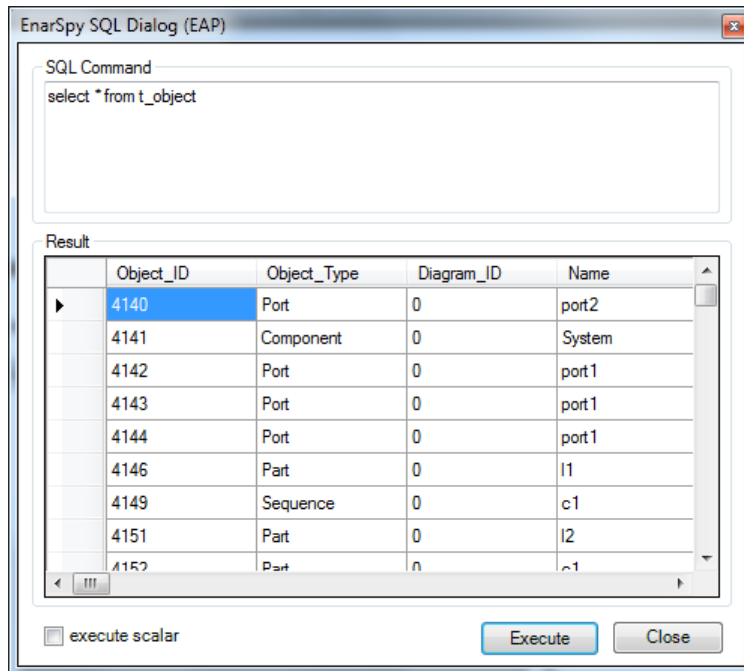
EnarSpy SQL Dialog (EAP)

SQL Command

select * from t_object

Result

| Object_ID | Object_Type | Diagram_ID | Name |
|---|---|---|---|
| 4140 | Port | 0 | port2 |
| 4141 | Component | 0 | System |
| 4142 | Port | 0 | port1 |
| 4143 | Port | 0 | port1 |
| 4144 | Port | 0 | port1 |
| 4146 | Part | 0 | l1 |
| 4149 | Sequence | 0 | c1 |
| 4151 | Part | 0 | l2 |
| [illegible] | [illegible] | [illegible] | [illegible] |

execute scalar

Execute

Close